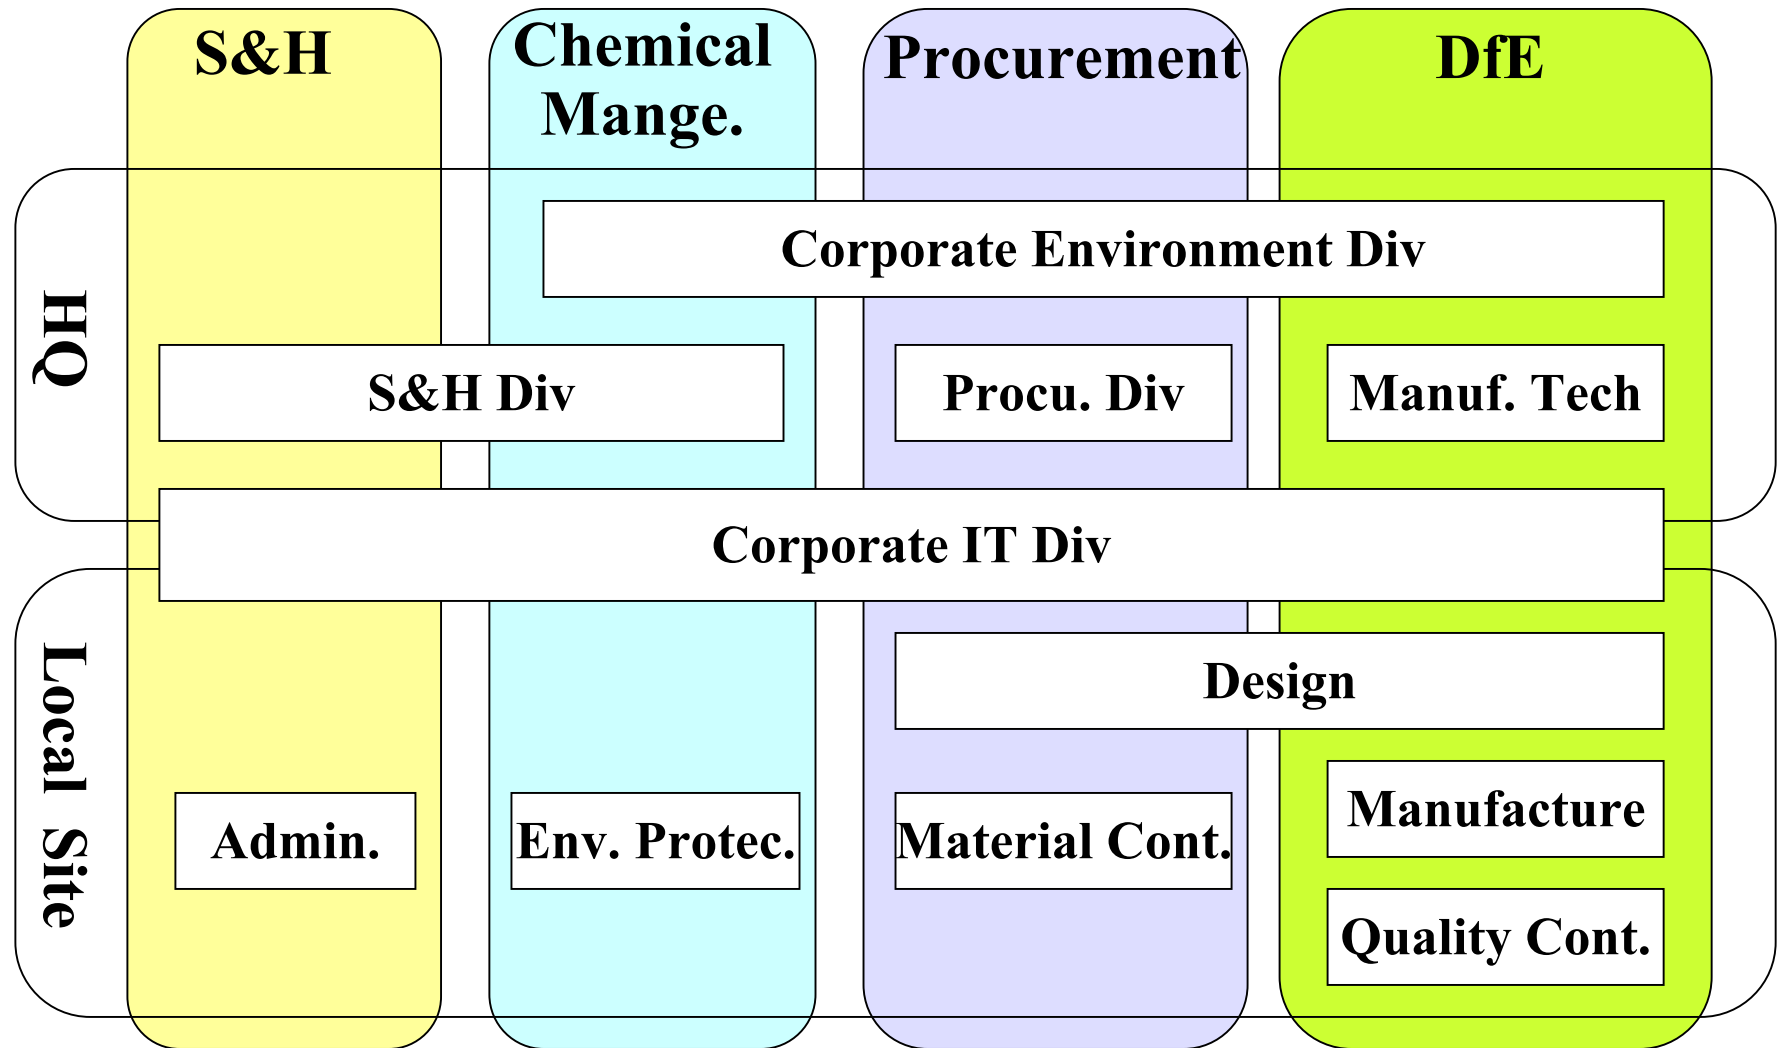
S&H

Chemical Mange.

Procurement

DfE

HQ

Corporate Environment Div

S&H Div

Procu. Div

Manuf. Tech

Corporate IT Div

Local Site

Design

Admin.

Env. Protec.

Material Cont.

Manufacture

Quality Cont.